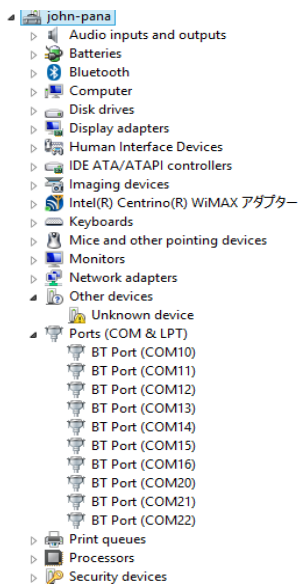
john-pana
Audio inputs and outputs
Batteries
Bluetooth
Computer
Disk drives
Display adapters
Human Interface Devices
IDE ATA/ATAPI controllers
Imaging devices
Intel(R) Centrino(R) WiMAX アダプター
Keyboards
Mice and other pointing devices
Monitors
Network adapters
Other devices
Unknown device
Ports (COM & LPT)
BT Port (COM10)
BT Port (COM11)
BT Port (COM12)
BT Port (COM13)
BT Port (COM14)
BT Port (COM15)
BT Port (COM16)
BT Port (COM20)
BT Port (COM21)
BT Port (COM22)
Print queues
Processors
Security devices